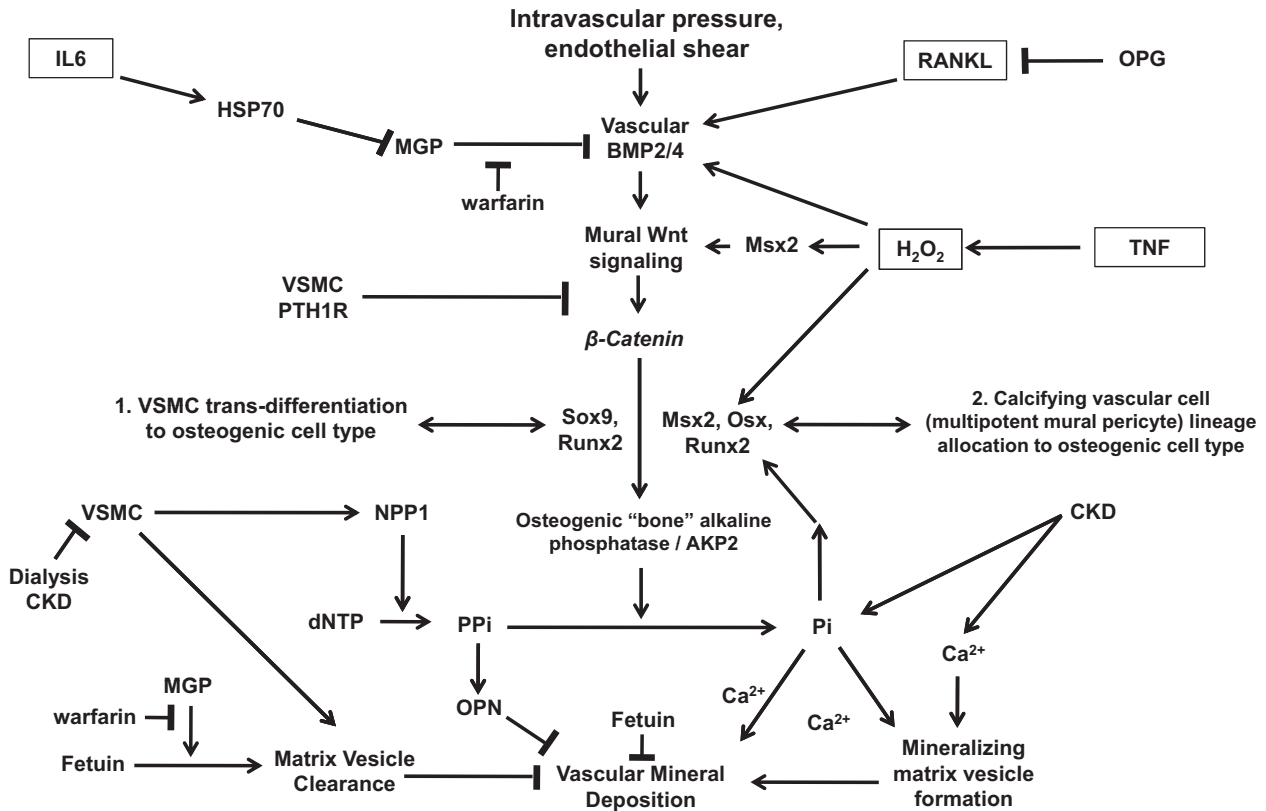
Intravascular pressure, endothelial shear

IL6

RANKL

OPG

HSP70

MGP

Vascular BMP2/4

warfarin

Mural Wnt signaling

Msx2

$H_2O_2$

TNF

VSMC PTH1R

β-Catenin

1. VSMC trans-differentiation to osteogenic cell type

Sox9, Runx2

Msx2, Osx, Runx2

2. Calcifying vascular cell (multipotent mural pericyte) lineage allocation to osteogenic cell type

VSMC

NPP1

Osteogenic "bone" alkaline phosphatase / AKP2

CKD

Dialysis CKD

dNTP

PPi

Pi

$Ca^{2+}$

MGP

OPN

$Ca^{2+}$

$Ca^{2+}$

warfarin

Fetuin

Fetuin

Matrix Vesicle Clearance

Vascular Mineral Deposition

Mineralizing matrix vesicle formation